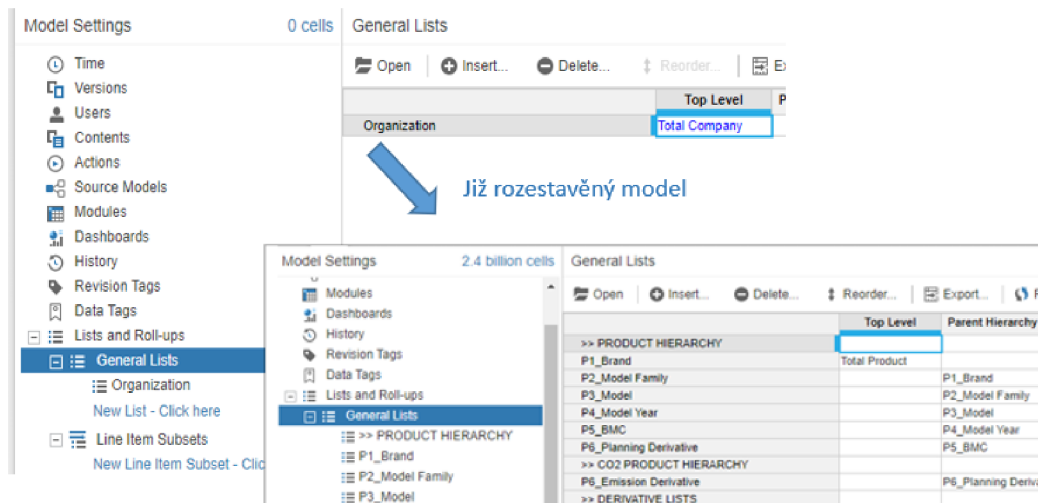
Model Settings 0 cells

Time
Versions
Users
Contents
Actions
Source Models
Modules
Dashboards
History
Revision Tags
Data Tags
Lists and Roll-ups
General Lists
Organization
New List - Click here
Line Item Subsets
New Line Item Subset - Clic

General Lists

Open Insert... Delete... Reorder... Ex

| | Top Level | P |
|---|---|---|
| Organization | Total Company | |

Již rozestavěný model

Model Settings 2.4 billion cells

Modules
Dashboards
History
Revision Tags
Data Tags
Lists and Roll-ups
General Lists
>> PRODUCT HIERARCHY
P1_Brand
P2_Model Family
P3_Model

General Lists

Open Insert... Delete... Reorder... Export...

| | Top Level | Parent Hierarchy |
|---|---|---|
| >> PRODUCT HIERARCHY | | |
| P1_Brand | Total Product | |
| P2_Model Family | | P1_Brand |
| P3_Model | | P2_Model Family |
| P4_Model Year | | P3_Model |
| P5_BMC | | P4_Model Year |
| P6_Planning Derivative | | P5_BMC |
| >> CO2 PRODUCT HIERARCHY | | |
| P6_Emission Derivative | | P6_Planning Deriva |
| >> DERIVATIVE LISTS | | |